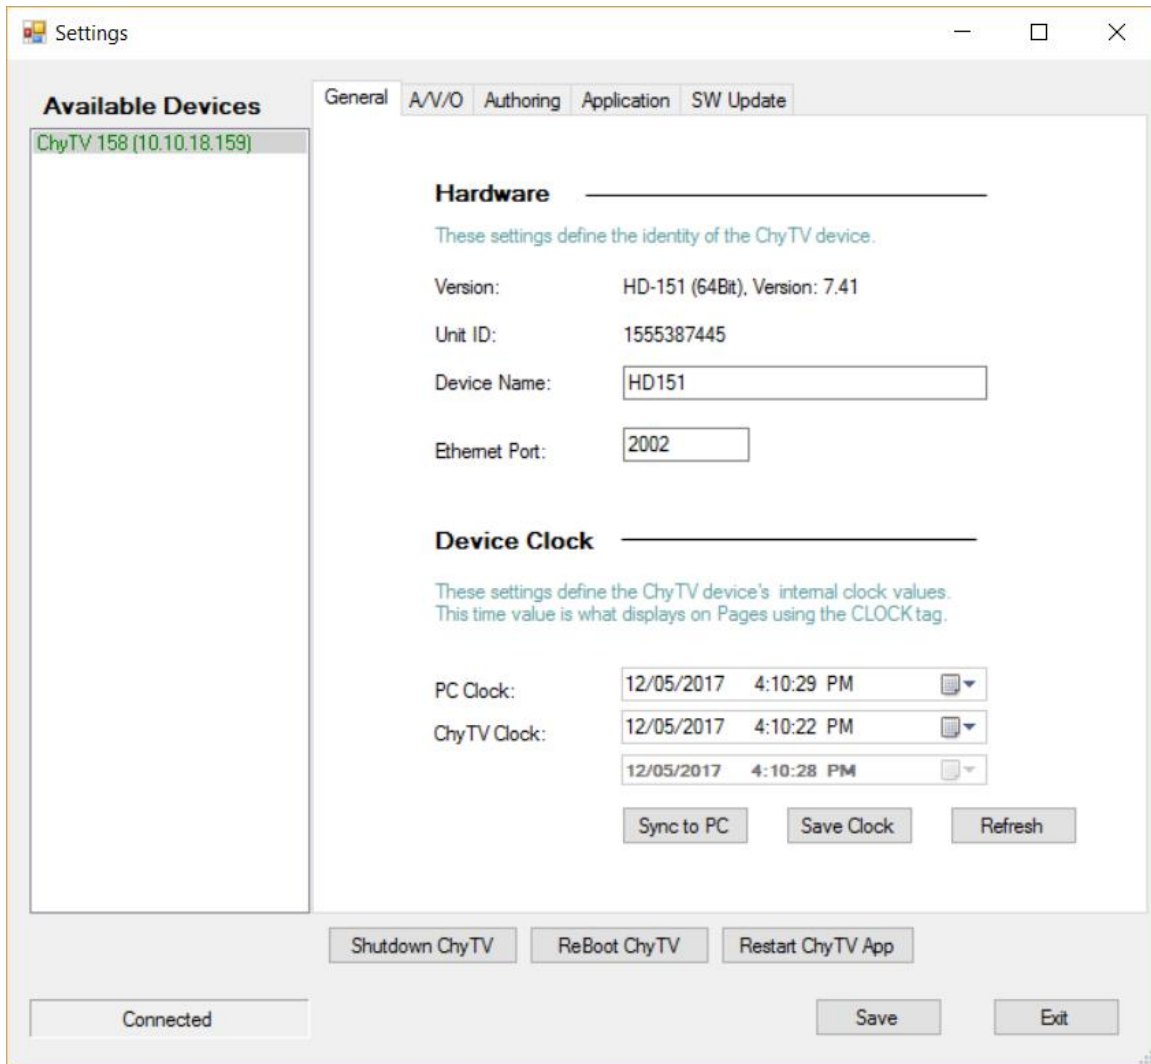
Settings

Available Devices

ChyTV 158 (10.10.18.159)

General A/V/O Authoring Application SW Update

Hardware

These settings define the identity of the ChyTV device.

Version: HD-151 (64Bit), Version: 7.41

Unit ID: 1555387445

Device Name: HD151

Ethernet Port: 2002

Device Clock

These settings define the ChyTV device's internal clock values.
This time value is what displays on Pages using the CLOCK tag.

PC Clock: 12/05/2017 4:10:29 PM

ChyTV Clock: 12/05/2017 4:10:22 PM

12/05/2017 4:10:28 PM

Sync to PC Save Clock Refresh

Shutdown ChyTV ReBoot ChyTV Restart ChyTV App

Connected

Save Exit